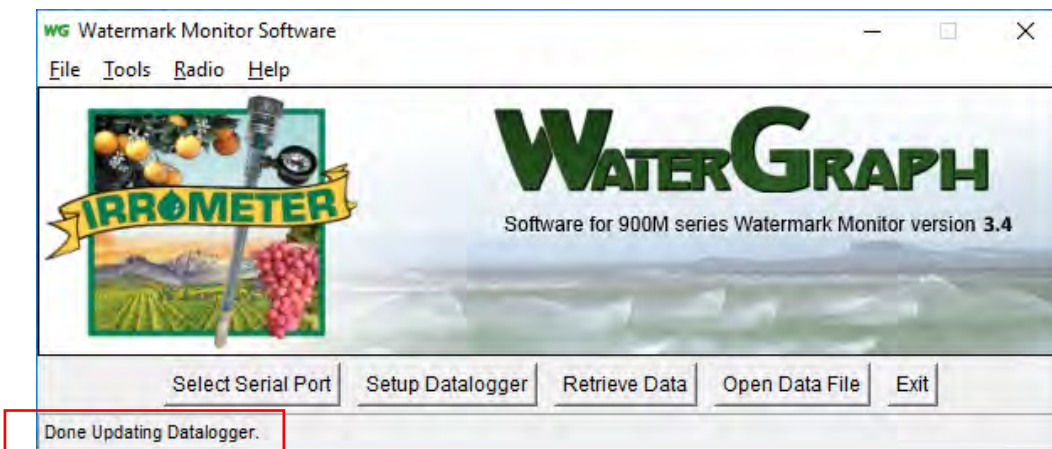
WG Watermark Monitor Software

File Tools Radio Help

IRROMETER

WATERGRAPH

Software for 900M series Watermark Monitor version 3.4

Select Serial Port
Setup Datalogger
Retrieve Data
Open Data File
Exit

Done Updating Datalogger.